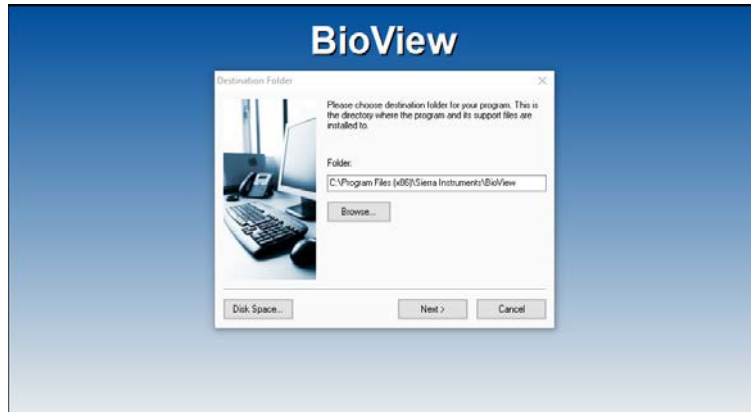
BioView

Destination Folder

×

Please choose destination folder for your program. This is the directory where the program and its support files are installed to.

Folder:

C:\Program Files (x86)\Sierra Instruments\BioView

Browse...

Disk Space...

Next >

Cancel